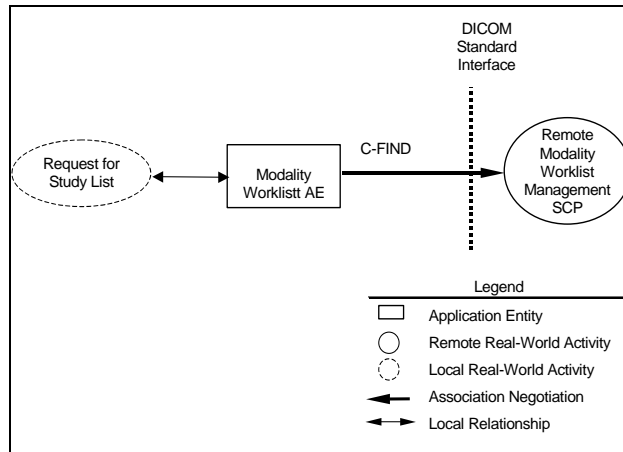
DICOM Standard Interface

Request for Study List

Modality Worklistt AE

C-FIND

Remote Modality Worklist Management SCP

Legend

Application Entity

Remote Real-World Activity

Local Real-World Activity

Association Negotiation

Local Relationship